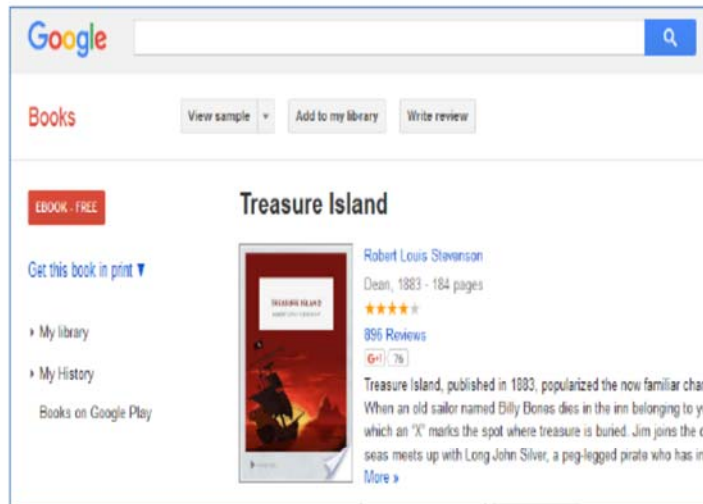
Google

Books

View sample

Add to my library

Write review

EBOOK - FREE

Get this book in print ▼

▸ My library

▸ My History

Books on Google Play

Treasure Island

TREASURE ISLAND

Robert Louis Stevenson

Dean, 1883 - 184 pages

★★★★

896 Reviews

G+1 76

Treasure Island, published in 1883, popularized the now familiar char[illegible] When an old sailor named Billy Bones dies in the inn belonging to y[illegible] which an "X" marks the spot where treasure is buried. Jim joins the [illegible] seas meets up with Long John Silver, a peg-legged pirate who has i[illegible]

More »